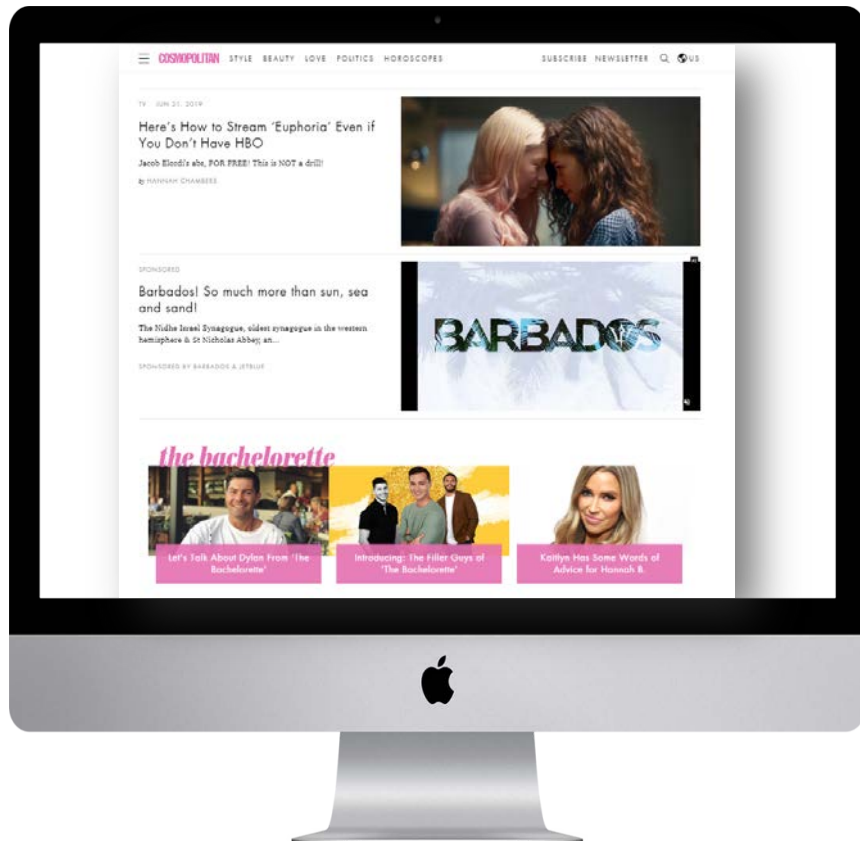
COSMOPOLITAN STYLE BEAUTY LOVE POLITICS HOROSCOPES SUBSCRIBE NEWSLETTER US

TV JUN 21, 2019

Here's How to Stream 'Euphoria' Even if You Don't Have HBO

Jacob Elordi's abs, FOR FREE! This is NOT a drill!

By HANNAH CHAMBERS

SPONSORED

Barbados! So much more than sun, sea and sand!

The Nidhe Israel Synagogue, oldest synagogue in the western hemisphere & St Nicholas Abbey, an...

SPONSORED BY BARBADOS & JETBLUE

BARBADOS

the bachelorette

Let's Talk About Dylan From 'The Bachelorette'

Introducing: The Filler Guys of 'The Bachelorette'

Kaitlyn Has Some Words of Advice for Hannah B.